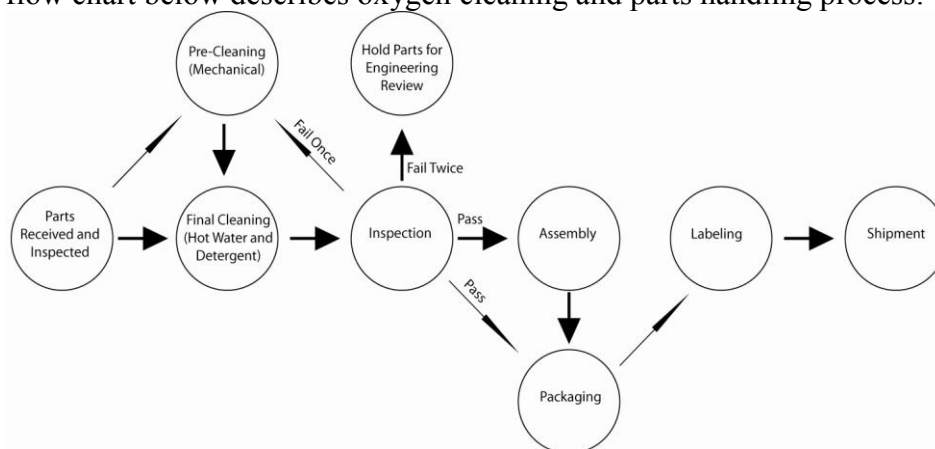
flow chart below describes oxygen cleaning and parts handling process.

Pre-Cleaning (Mechanical)

Hold Parts for Engineering Review

Fail Once

Fail Twice

Parts Received and Inspected

Final Cleaning (Hot Water and Detergent)

Inspection

Pass

Assembly

Labeling

Shipment

Pass

Packaging